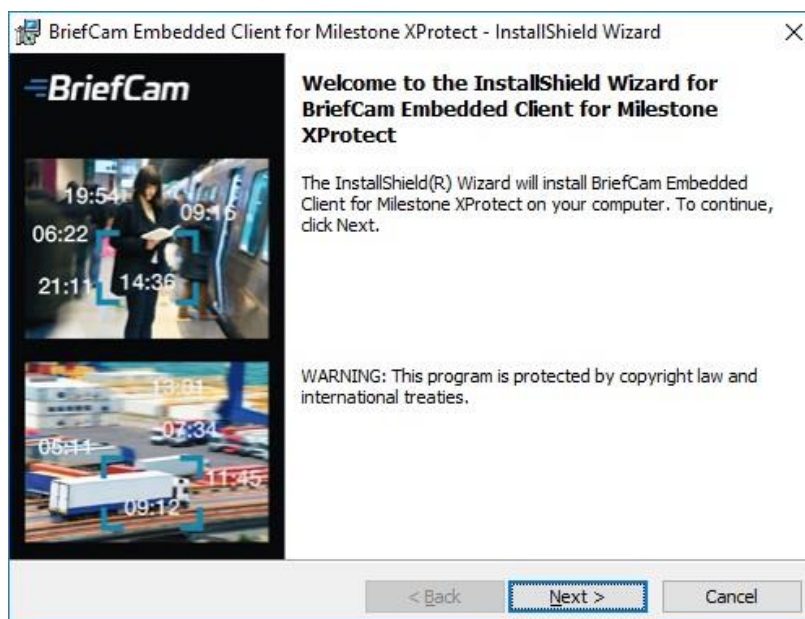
BriefCam Embedded Client for Milestone XProtect - InstallShield Wizard

×

BriefCam

19:54
09:15
06:22
21:11
14:36

13:01
07:34
05:11
11:45
09:12

Welcome to the InstallShield Wizard for BriefCam Embedded Client for Milestone XProtect

The InstallShield(R) Wizard will install BriefCam Embedded Client for Milestone XProtect on your computer. To continue, click Next.

WARNING: This program is protected by copyright law and international treaties.

< Back

Next >

Cancel